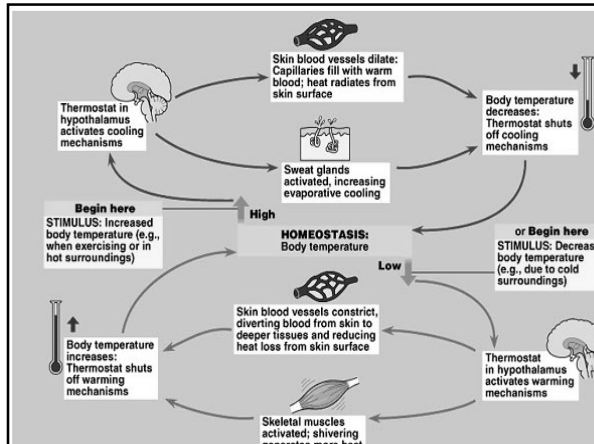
Skin blood vessels dilate: Capillaries fill with warm blood; heat radiates from skin surface

Thermostat in hypothalamus activates cooling mechanisms

Body temperature decreases: Thermostat shuts off cooling mechanisms

Sweat glands activated, increasing evaporative cooling

Begin here
STIMULUS: Increased body temperature (e.g., when exercising or in hot surroundings)

High

HOMEOSTASIS: Body temperature

Low

or Begin here
STIMULUS: Decreas body temperature (e.g., due to cold surroundings)

Skin blood vessels constrict, diverting blood from skin to deeper tissues and reducing heat loss from skin surface

Body temperature increases: Thermostat shuts off warming mechanisms

Thermostat in hypothalamus activates warming mechanisms

Skeletal muscles activated; shivering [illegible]